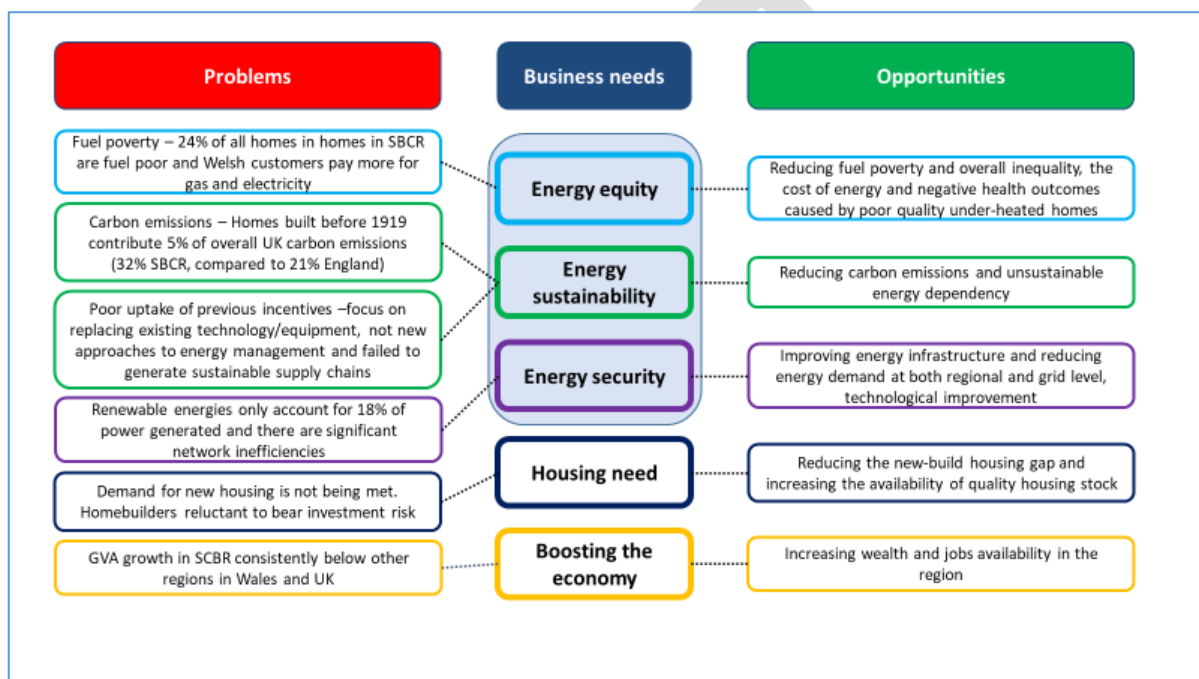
Problems

Business needs

Opportunities

Fuel poverty – 24% of all homes in homes in SBCR are fuel poor and Welsh customers pay more for gas and electricity

Carbon emissions – Homes built before 1919 contribute 5% of overall UK carbon emissions (32% SBCR, compared to 21% England)

Poor uptake of previous incentives –focus on replacing existing technology/equipment, not new approaches to energy management and failed to generate sustainable supply chains

Renewable energies only account for 18% of power generated and there are significant network inefficiencies

Demand for new housing is not being met. Homebuilders reluctant to bear investment risk

GVA growth in SCBR consistently below other regions in Wales and UK

Energy equity

Energy sustainability

Energy security

Housing need

Boosting the economy

Reducing fuel poverty and overall inequality, the cost of energy and negative health outcomes caused by poor quality under-heated homes

Reducing carbon emissions and unsustainable energy dependency

Improving energy infrastructure and reducing energy demand at both regional and grid level, technological improvement

Reducing the new-build housing gap and increasing the availability of quality housing stock

Increasing wealth and jobs availability in the region